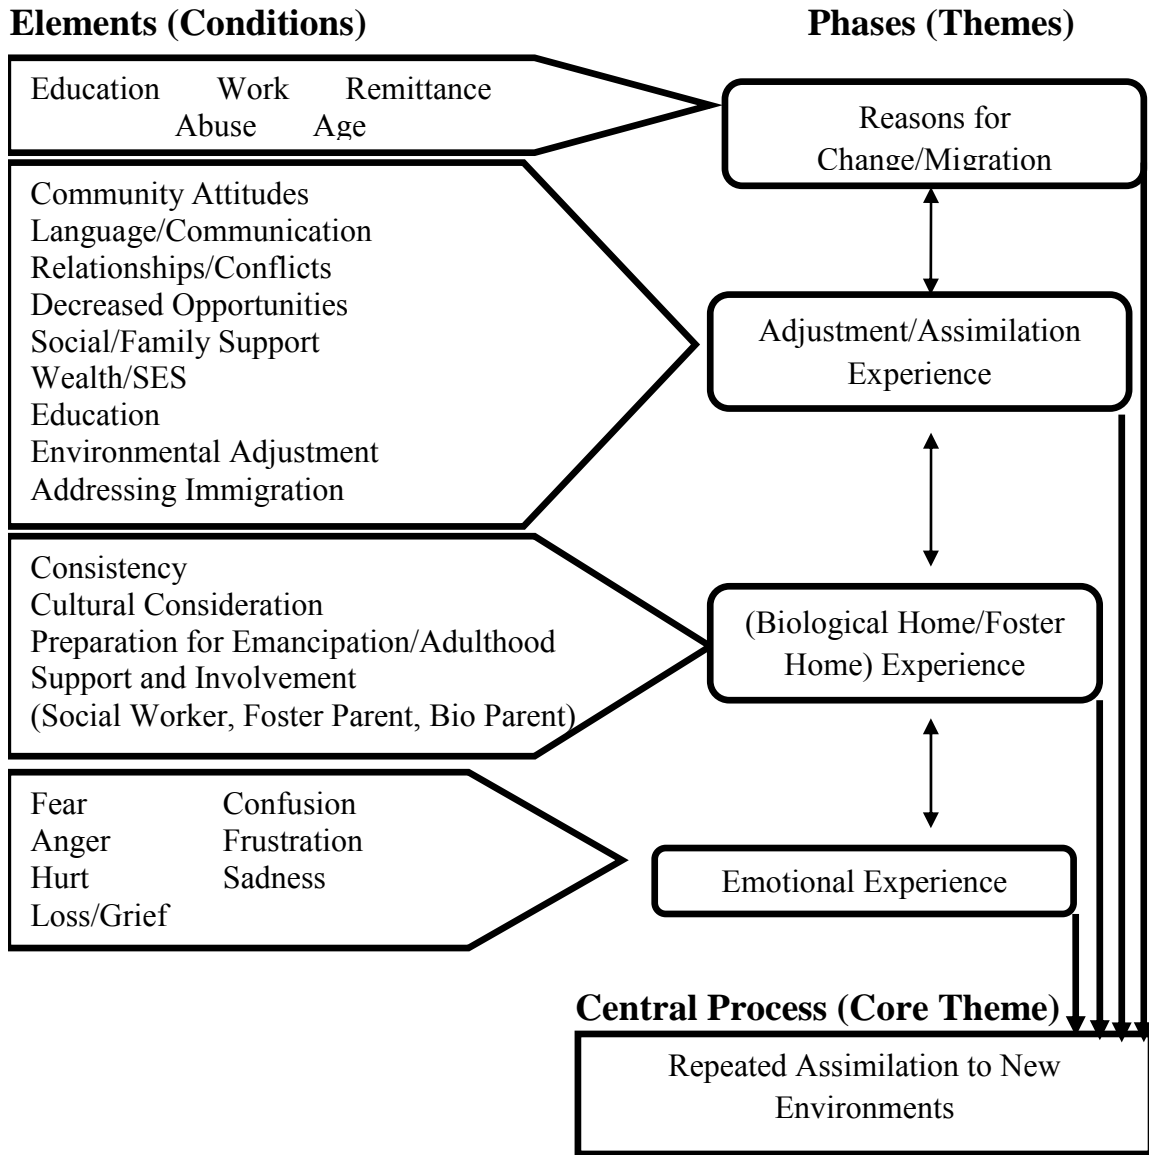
**Elements (Conditions)**

**Phases (Themes)**

Education Work Remittance
Abuse Age

Reasons for Change/Migration

Community Attitudes
Language/Communication
Relationships/Conflicts
Decreased Opportunities
Social/Family Support
Wealth/SES
Education
Environmental Adjustment
Addressing Immigration

Adjustment/Assimilation Experience

Consistency
Cultural Consideration
Preparation for Emancipation/Adulthood
Support and Involvement
(Social Worker, Foster Parent, Bio Parent)

(Biological Home/Foster Home) Experience

Fear Confusion
Anger Frustration
Hurt Sadness
Loss/Grief

Emotional Experience

**Central Process (Core Theme)**

Repeated Assimilation to New Environments